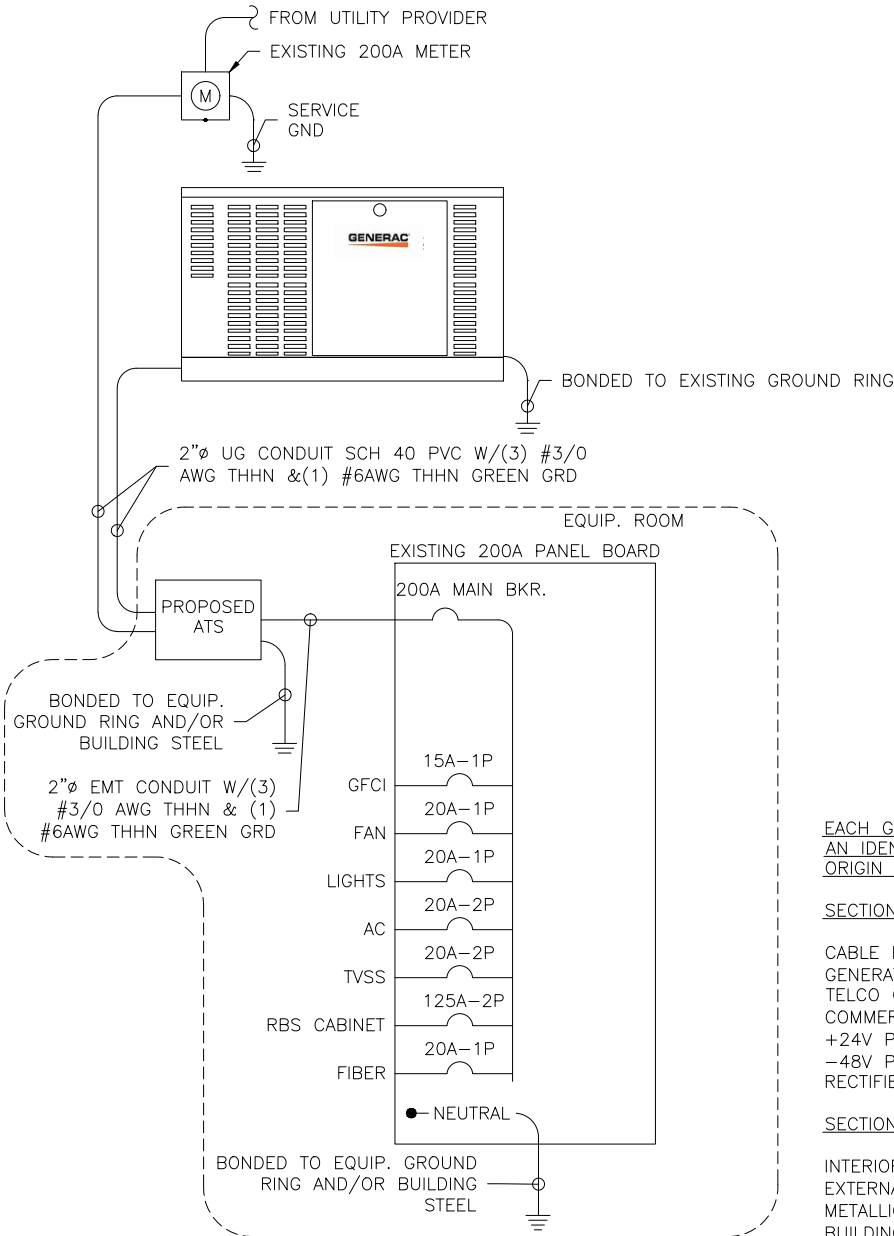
FROM UTILITY PROVIDER
EXISTING 200A METER
M
SERVICE GND
GENERAC
BONDED TO EXISTING GROUND RING
2"ø UG CONDUIT SCH 40 PVC W/(3) #3/0 AWG THHN &(1) #6AWG THHN GREEN GRD
EQUIP. ROOM
EXISTING 200A PANEL BOARD
200A MAIN BKR.
PROPOSED ATS
BONDED TO EQUIP. GROUND RING AND/OR BUILDING STEEL
2"ø EMT CONDUIT W/(3) #3/0 AWG THHN & (1) #6AWG THHN GREEN GRD
15A–1P
GFCI
20A–1P
FAN
20A–1P
LIGHTS
20A–2P
AC
20A–2P
TVSS
125A–2P
RBS CABINET
20A–1P
FIBER
NEUTRAL
BONDED TO EQUIP. GROUND RING AND/OR BUILDING STEEL

EACH G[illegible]
AN IDEN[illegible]
ORIGIN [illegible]

SECTION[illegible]

CABLE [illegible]
GENERAT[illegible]
TELCO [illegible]
COMMER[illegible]
+24V P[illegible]
–48V P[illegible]
RECTIFIE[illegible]

SECTION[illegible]

INTERIOR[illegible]
EXTERNA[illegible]
METALLIC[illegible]
BUILDING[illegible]